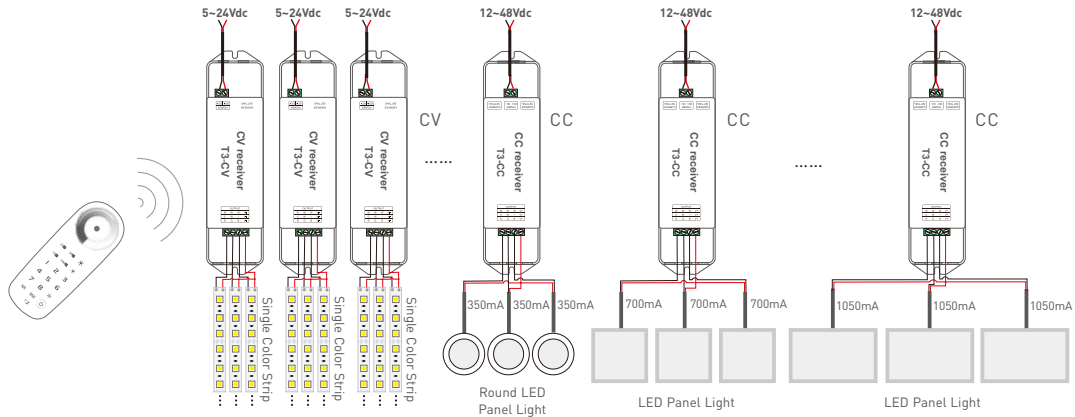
5~24Vdc
5~24Vdc
5~24Vdc
12~48Vdc
12~48Vdc
12~48Vdc

CV receiver
T3-CV

CV receiver
T3-CV

CV receiver
T3-CV

CV

......

CC receiver
T3-CC

CC

CC receiver
T3-CC

CC

......

CC receiver
T3-CC

CC

Single Color Strip
Single Color Strip
Single Color Strip

350mA
350mA
350mA
Round LED Panel Light

700mA
700mA
700mA
LED Panel Light

1050mA
1050mA
1050mA
LED Panel Light